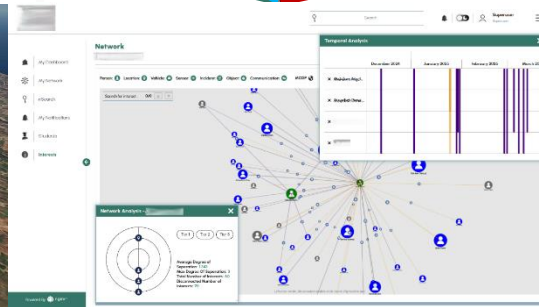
Search

Supervisor

My Dashboard

My Network

eSearch

My Notifications

Challenges

Network

Network

Person Location Vehicle Sensor Incident Object Communication

Search for record

Temporal Analysis

December 2021

January 2022

February 2022

March 2

Network Analysis -

Tier 1

Tier 2

Tier 3

Average Degree of Separation:
Max Degree Of Separation: 3
Total Number of Entities:
Disconnected Number of Entities:

Powered by